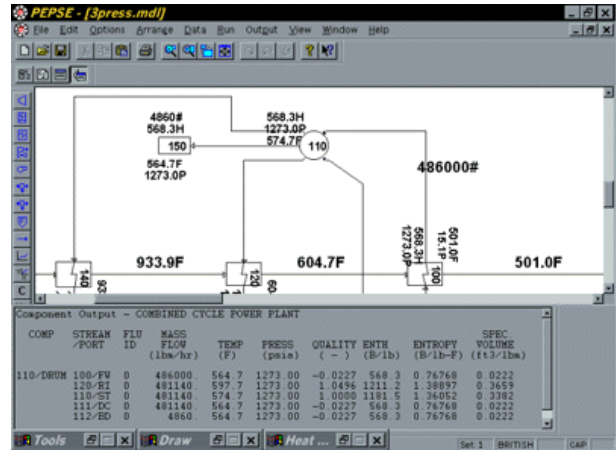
PEPSE - [3press.mdl]

File Edit Options Arrange Data Run Output View Window Help

C

4860#
568.3H

150

564.7F
1273.0P

568.3H
1273.0P
574.7F

110

486000#

568.3H
1273.0P

501.0F
15.1P

140

933.9F

120

604.7F

100

501.0F

93

60

Component Output - COMBINED CYCLE POWER PLANT

| COMP | STREAM /PORT | FLU ID | MASS FLOW (lbm/hr) | TEMP (F) | PRESS (psia) | QUALITY ( - ) | ENTH (B/lb) | ENTROPY (B/lb-F) | SPEC. VOLUME (ft3/lbm) |
|---|---|---|---|---|---|---|---|---|---|
| 110/DRUM | 100/FW | 0 | 486000. | 564.7 | 1273.00 | -0.0227 | 568.3 | 0.76768 | 0.0222 |
| | 120/RI | 0 | 481140. | 597.7 | 1273.00 | 1.0496 | 1211.2 | 1.38897 | 0.3659 |
| | 110/ST | 0 | 481140. | 574.7 | 1273.00 | 1.0000 | 1181.5 | 1.36052 | 0.3382 |
| | 111/DC | 0 | 481140. | 564.7 | 1273.00 | -0.0227 | 568.3 | 0.76768 | 0.0222 |
| | 112/BD | 0 | 4860. | 564.7 | 1273.00 | -0.0227 | 568.3 | 0.76768 | 0.0222 |

Tools | Draw | Heat ... | Set: 1 | BRITISH | CAP